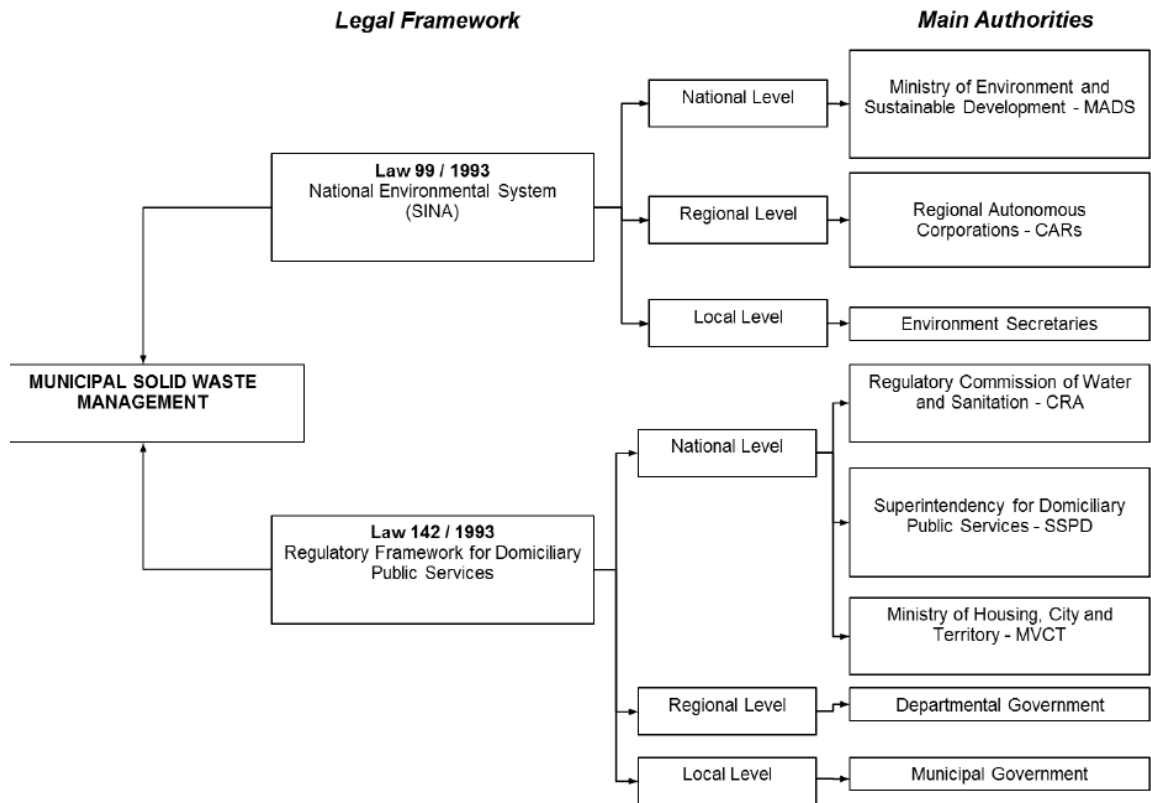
Legal Framework

Main Authorities

Law 99 / 1993
National Environmental System (SINA)

National Level

Ministry of Environment and Sustainable Development - MADS

Regional Level

Regional Autonomous Corporations - CARs

Local Level

Environment Secretaries

MUNICIPAL SOLID WASTE MANAGEMENT

Law 142 / 1993
Regulatory Framework for Domiciliary Public Services

National Level

Regulatory Commission of Water and Sanitation - CRA

Superintendency for Domiciliary Public Services - SSPD

Ministry of Housing, City and Territory - MVCT

Regional Level

Departmental Government

Local Level

Municipal Government